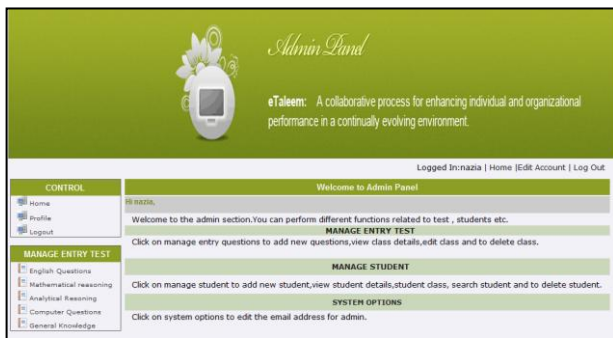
Admin Panel

eTaleem: A collaborative process for enhancing individual and organizational performance in a continually evolving environment.

Logged In:nazia | Home |Edit Account | Log Out

CONTROL
Home
Profile
Logout

MANAGE ENTRY TEST
English Questions
Mathematical reasoning
Analytical Reasoning
Computer Questions
General Knowledge

Welcome to Admin Panel

Hi nazia,

Welcome to the admin section.You can perform different functions related to test , students etc.

MANAGE ENTRY TEST

Click on manage entry questions to add new questions,view class details,edit class and to delete class.

MANAGE STUDENT

Click on manage student to add new student,view student details,student class, search student and to delete student.

SYSTEM OPTIONS

Click on system options to edit the email address for admin.